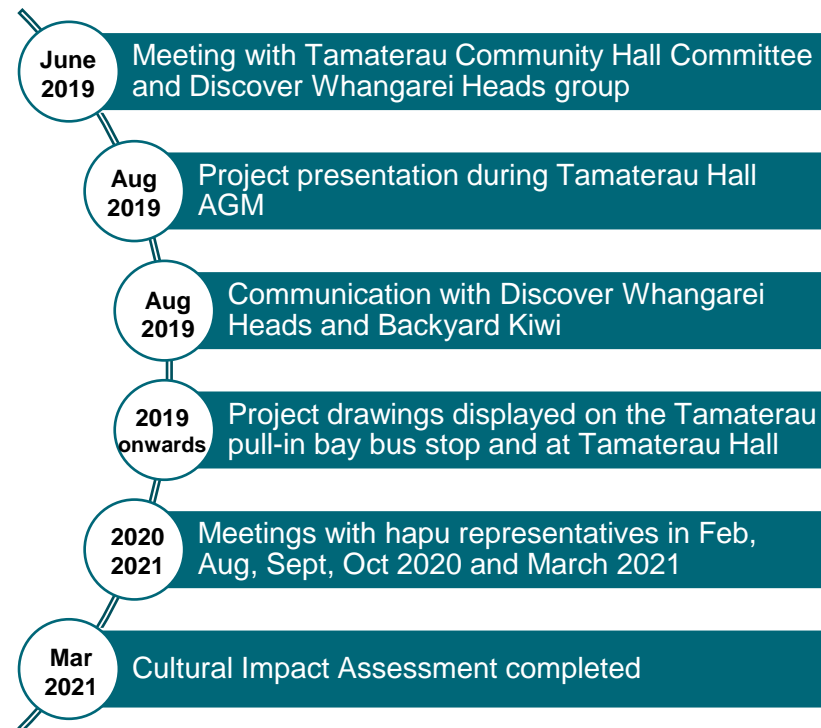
June 2019
Meeting with Tamaterau Community Hall Committee and Discover Whangarei Heads group

Aug 2019
Project presentation during Tamaterau Hall AGM

Aug 2019
Communication with Discover Whangarei Heads and Backyard Kiwi

2019 onwards
Project drawings displayed on the Tamaterau pull-in bay bus stop and at Tamaterau Hall

2020 2021
Meetings with hapu representatives in Feb, Aug, Sept, Oct 2020 and March 2021

Mar 2021
Cultural Impact Assessment completed